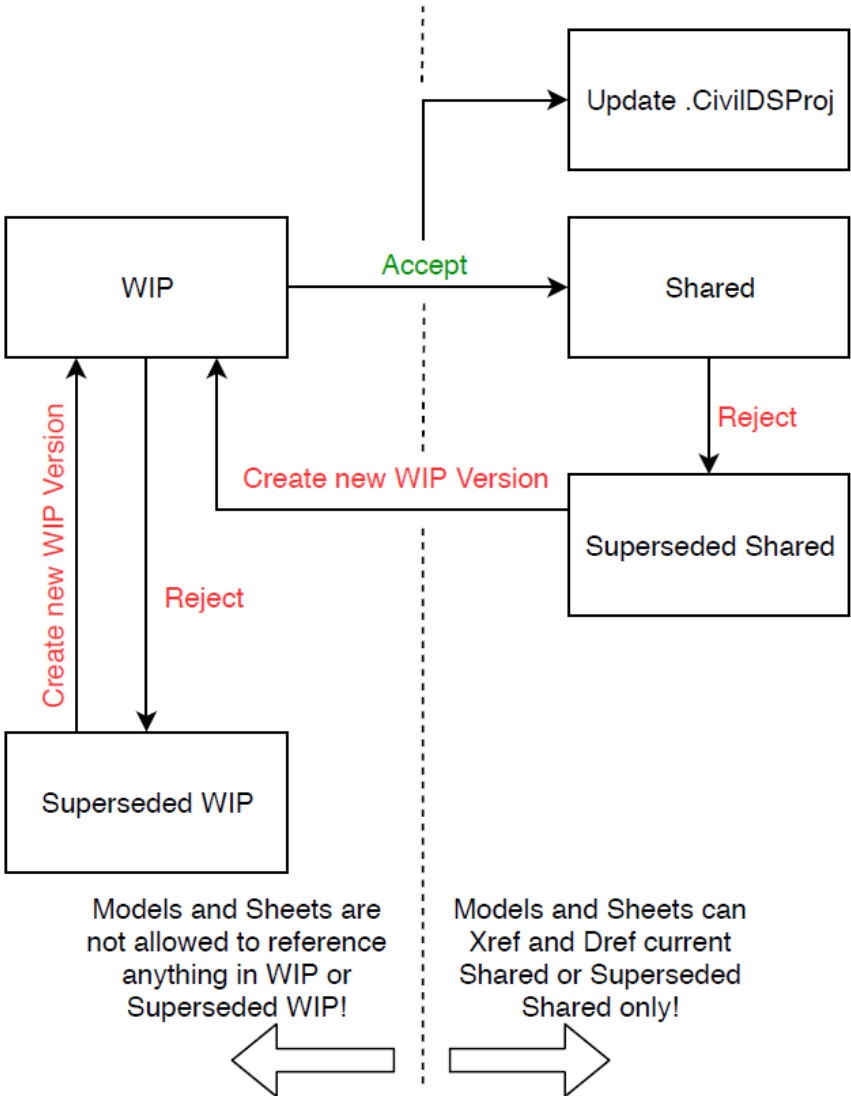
Update .CivilDSProj

WIP

Accept

Shared

Reject

Create new WIP Version

Superseded Shared

Create new WIP Version

Reject

Superseded WIP

Models and Sheets are not allowed to reference anything in WIP or Superseded WIP!

Models and Sheets can Xref and Dref current Shared or Superseded Shared only!